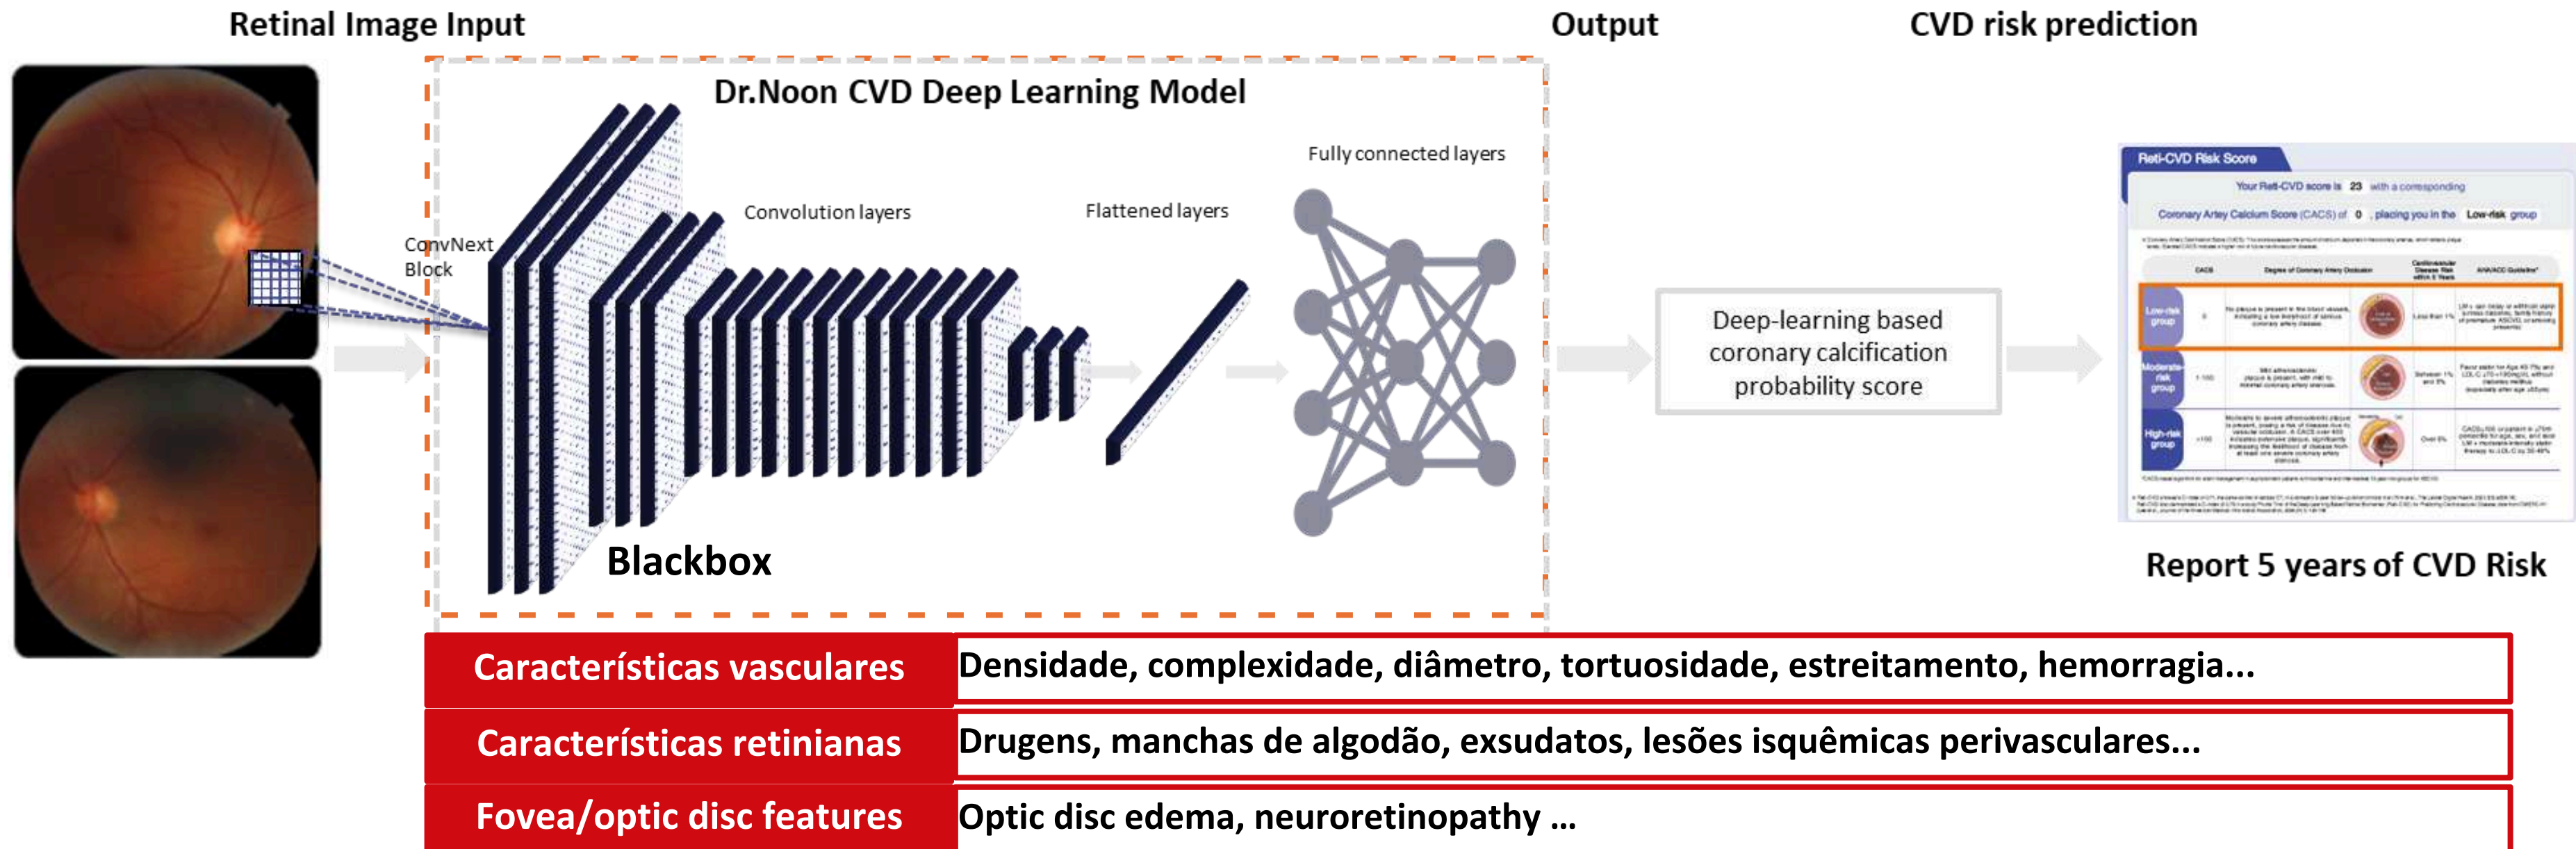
Retinal Image Input

Output

CVD risk prediction

Dr.Noon CVD Deep Learning Model

ConvNext Block

Convolution layers

Flattened layers

Fully connected layers

Blackbox

Deep-learning based coronary calcification probability score

Reti-CVD Risk Score

Your Reti-CVD score is 23 with a corresponding

Coronary Artery Calcium Score (CACS) of 0 , placing you in the Low-risk group

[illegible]

| CACS | Degree of Coronary Artery Occlusion | | Cardiovascular Disease Risk within 5 Years | AHA/ACC Guideline |
|---|---|---|---|---|
| Low-risk group | 0 | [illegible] | | Less than 1% | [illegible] |
| Moderate-risk group | 1-100 | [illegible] | | Between 1% and 5% | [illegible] |
| High-risk group | >100 | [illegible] | | Over 5% | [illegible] |

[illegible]

Report 5 years of CVD Risk

| Características vasculares | Densidade, complexidade, diâmetro, tortuosidade, estreitamento, hemorragia... |
|---|---|
| Características retinianas | Drugens, manchas de algodão, exsudatos, lesões isquêmicas perivasculares... |
| Fovea/optic disc features | Optic disc edema, neuroretinopathy ... |